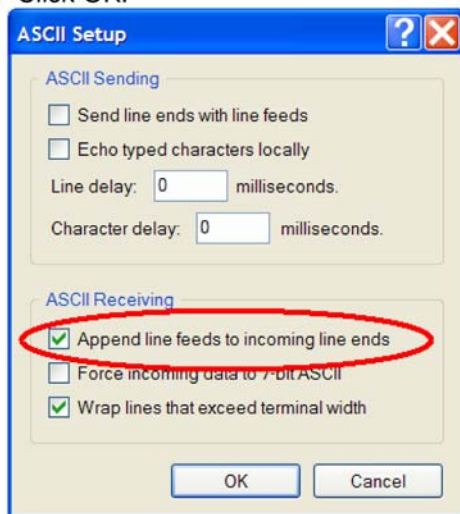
Click OK.

ASCII Setup

ASCII Sending

Send line ends with line feeds

Echo typed characters locally

Line delay: 0 milliseconds.

Character delay: 0 milliseconds.

ASCII Receiving

Append line feeds to incoming line ends

Force incoming data to 7-bit ASCII

Wrap lines that exceed terminal width

OK

Cancel